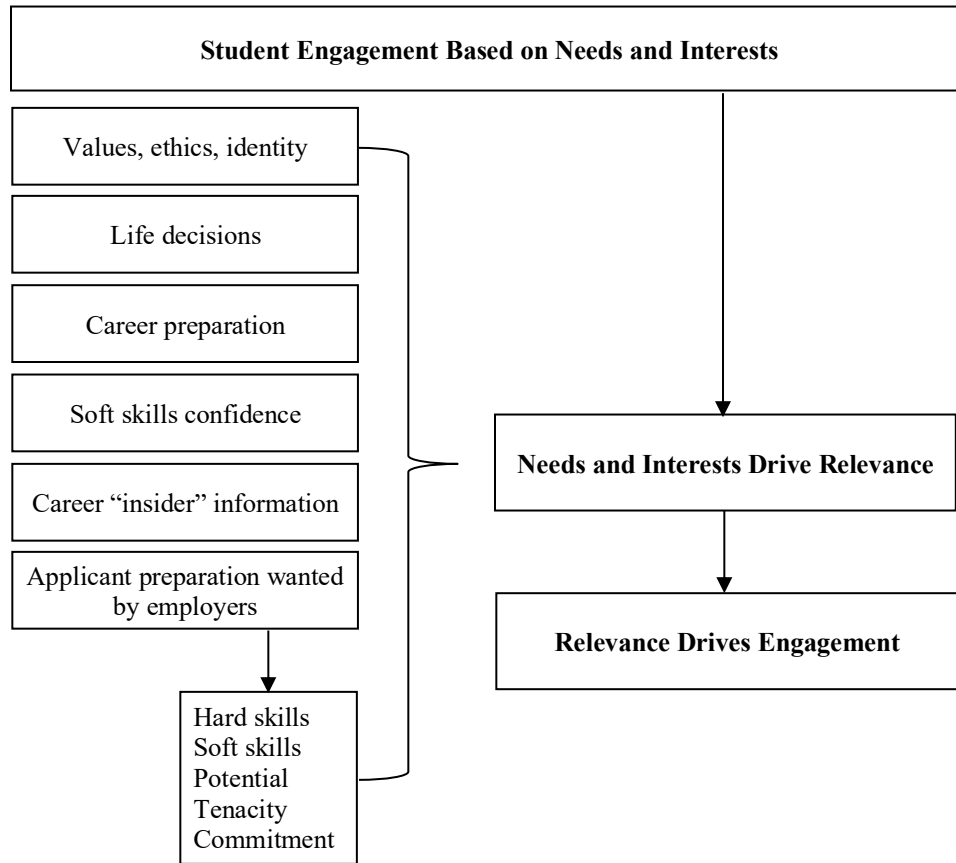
Student Engagement Based on Needs and Interests

Values, ethics, identity

Life decisions

Career preparation

Soft skills confidence

Career "insider" information

Applicant preparation wanted by employers

Hard skills
Soft skills
Potential
Tenacity
Commitment

Needs and Interests Drive Relevance

Relevance Drives Engagement